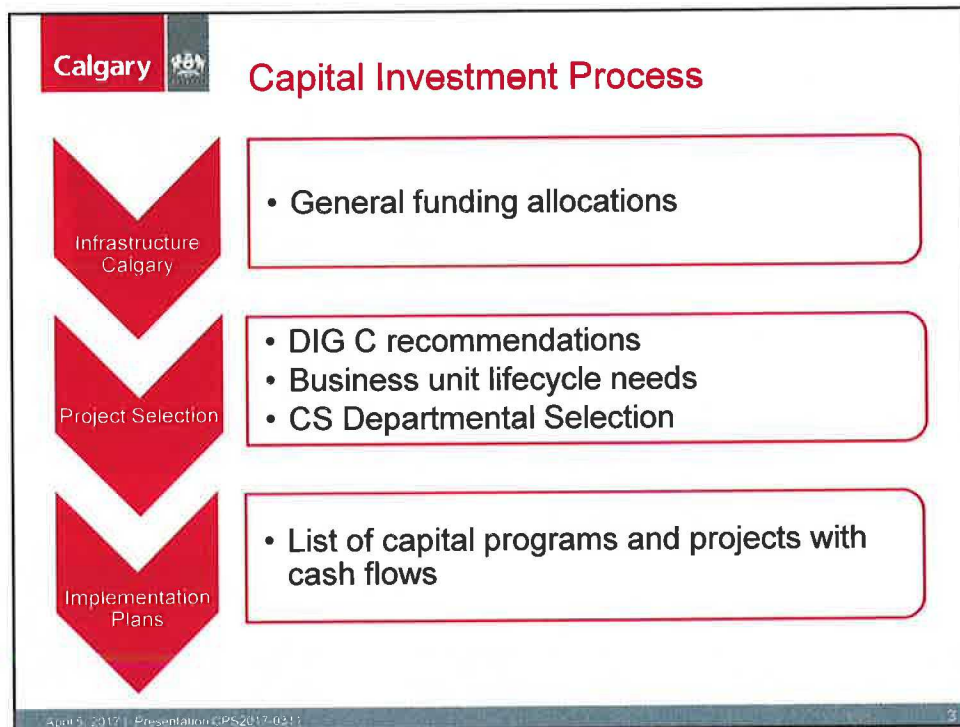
Calgary

Capital Investment Process

Infrastructure Calgary

• General funding allocations

Project Selection

• DIG C recommendations
• Business unit lifecycle needs
• CS Departmental Selection

Implementation Plans

• List of capital programs and projects with cash flows

April 5, 2017 | Presentation CPS2017-0311

3